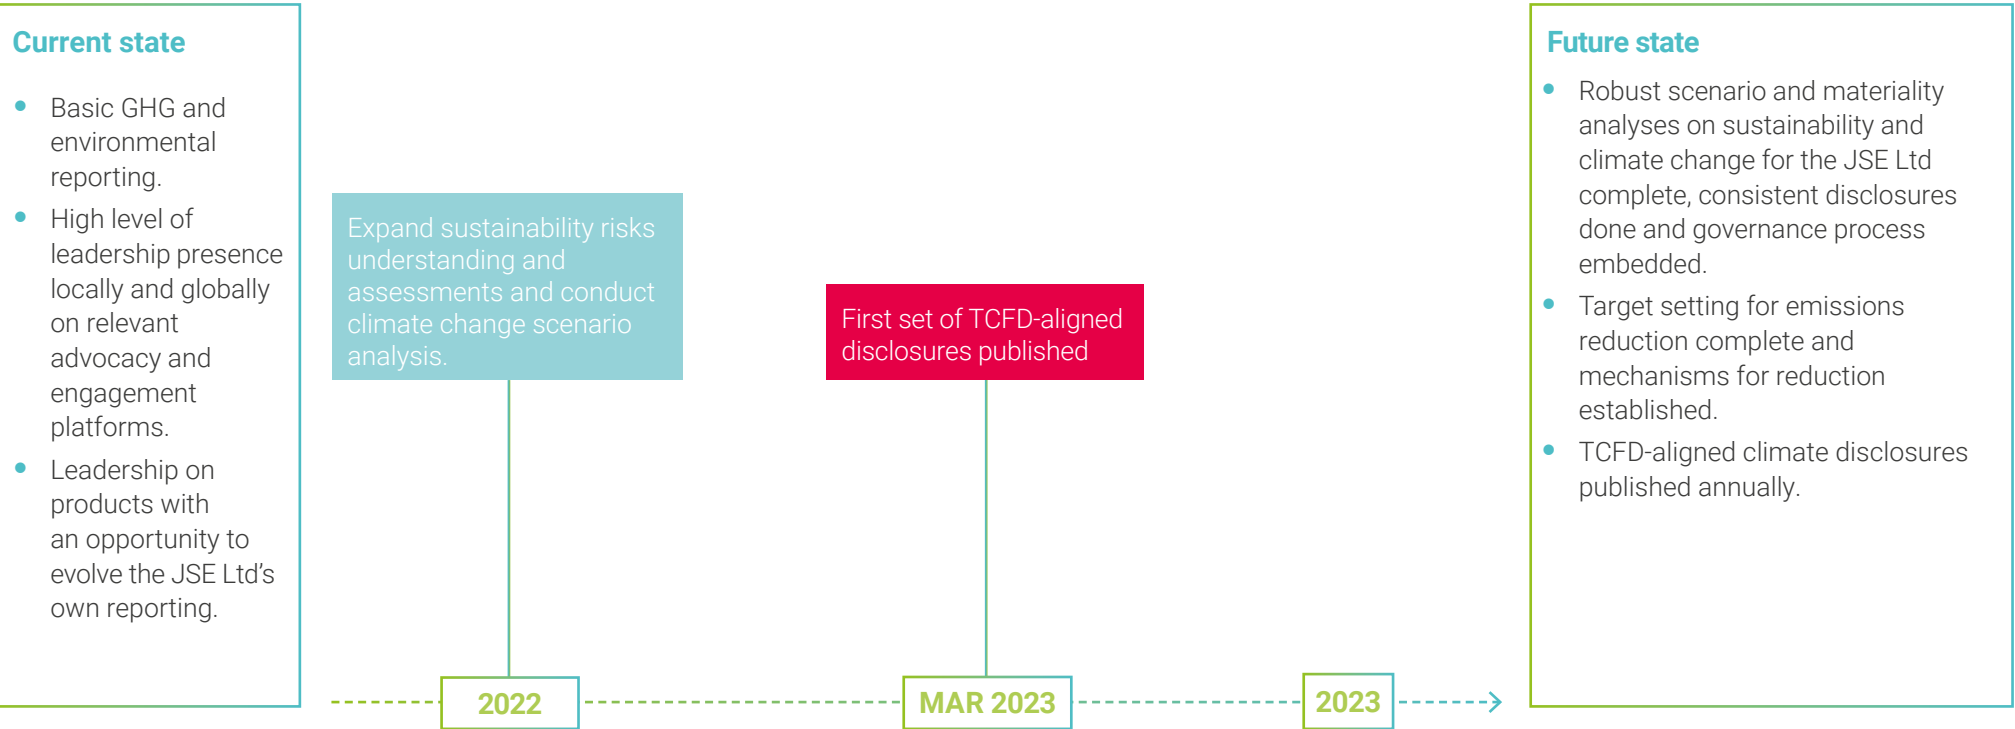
Current state

- Basic GHG and environmental reporting.
- High level of leadership presence locally and globally on relevant advocacy and engagement platforms.
- Leadership on products with an opportunity to evolve the JSE Ltd's own reporting.

Expand sustainability risks understanding and assessments and conduct climate change scenario analysis.

First set of TCFD-aligned disclosures published

2022

MAR 2023

2023

Future state

- Robust scenario and materiality analyses on sustainability and climate change for the JSE Ltd complete, consistent disclosures done and governance process embedded.
- Target setting for emissions reduction complete and mechanisms for reduction established.
- TCFD-aligned climate disclosures published annually.